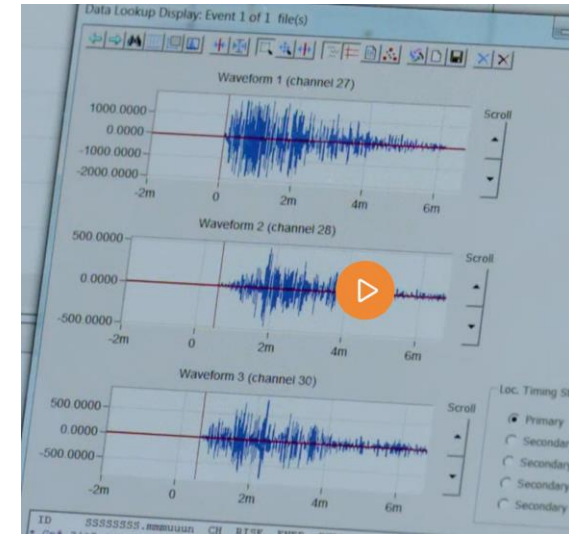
Data Lookup Display: Event 1 of 1 file(s)

Waveform 1 (channel 27)

1000.0000
0.0000
-1000.0000
-2000.0000

-2m 0 2m 4m 6m

Scroll

Waveform 2 (channel 28)

500.0000
0.0000
-500.0000

-2m 0 2m 4m 6m

Scroll

Waveform 3 (channel 30)

500.0000
0.0000
-500.0000

-2m 0 2m 4m 6m

Scroll

Loc. Timing S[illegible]

Primary
Secondar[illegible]
Secondar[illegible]
Secondar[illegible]
Secondar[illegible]

ID SSSSSSSS.mmmuuun CH RISE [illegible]